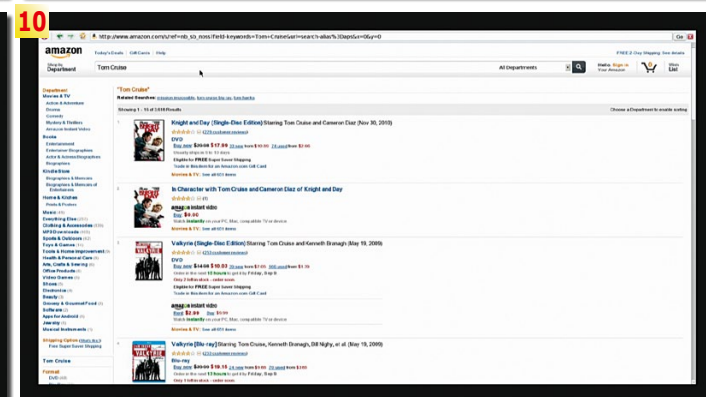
10

http://www.amazon.com/s/ref=nb_sb_noss?field-keywords=Tom+Cruise&url=search-alias%3Daps&x=0&y=0

amazon

Today's Deals | Gift Cards | Help

FREE 2-Day Shipping: See details

Shop by Department

Tom Cruise

All Departments

Hello. Sign in Your Account

Cart

Wish List

Department
Movies & TV
Action & Adventure
Drama
Comedy
Mystery & Thrillers
Amazon Instant Video
Books
Entertainment
Entertainer Biographies
Actor & Actress Biographies
Biographies
Kindle Store
Biographies & Memoirs
Biographies & Memoirs of Entertainers
Home & Kitchen
Prints & Posters
Music
Everything Else
Clothing & Accessories
MP3 Downloads
Sports & Outdoors
Toys & Games
Tools & Home Improvement
Health & Personal Care
Arts, Crafts & Sewing
Office Products
Video Games
Shoes
Electronics
Beauty
Grocery & Gourmet Food
Software
Apps for Android
Jewelry
Musical Instruments

Shipping Option
Free Super Saver Shipping

Tom Cruise

Format
DVD

"Tom Cruise"

Related Searches: amazon impossible, tom cruise blu-ray, tom hanks

Showing 1 - 16 of 2,818 Results

Choose a Department to enable sorting

1.
Knight and Day (Single-Disc Edition) Starring Tom Cruise and Cameron Diaz (Nov 30, 2010)
(229 customer reviews)
DVD
Buy new $29.98 $17.99 29 new from $10.00 74 used from $2.00
Usually ships in 1 to 3 days
Eligible for FREE Super Saver Shipping
Trade in Knight and Day for an Amazon.com Gift Card
Movies & TV: See all 621 items

2.
In Character with Tom Cruise and Cameron Diaz of Knight and Day
(1)
amazon instant video
Buy: $0.00
Watch instantly on your PC, Mac, compatible TV or device
Movies & TV: See all 621 items

3.
Valkyrie (Single-Disc Edition) Starring Tom Cruise and Kenneth Branagh (May 19, 2009)
(253 customer reviews)
DVD
Buy new $14.98 $10.93 35 new from $1.88 165 used from $1.19
Order in the next 10 hours to get it by Friday, Sep 9
Only 7 left in stock - order soon.
Eligible for FREE Super Saver Shipping
Trade in Valkyrie for an Amazon.com Gift Card

amazon instant video
Rent $2.99 Buy $9.99
Watch instantly on your PC, Mac, compatible TV or device
Movies & TV: See all 621 items

Valkyrie [Blu-ray] Starring Tom Cruise, Kenneth Branagh, Bill Nighy, et al. (May 19, 2009)
(253 customer reviews)
Blu-ray
Buy new $39.99 $18.18 24 new from $10.00 20 used from $7.00
Order in the next 10 hours to get it by Friday, Sep 9
Only 8 left in stock - order soon.